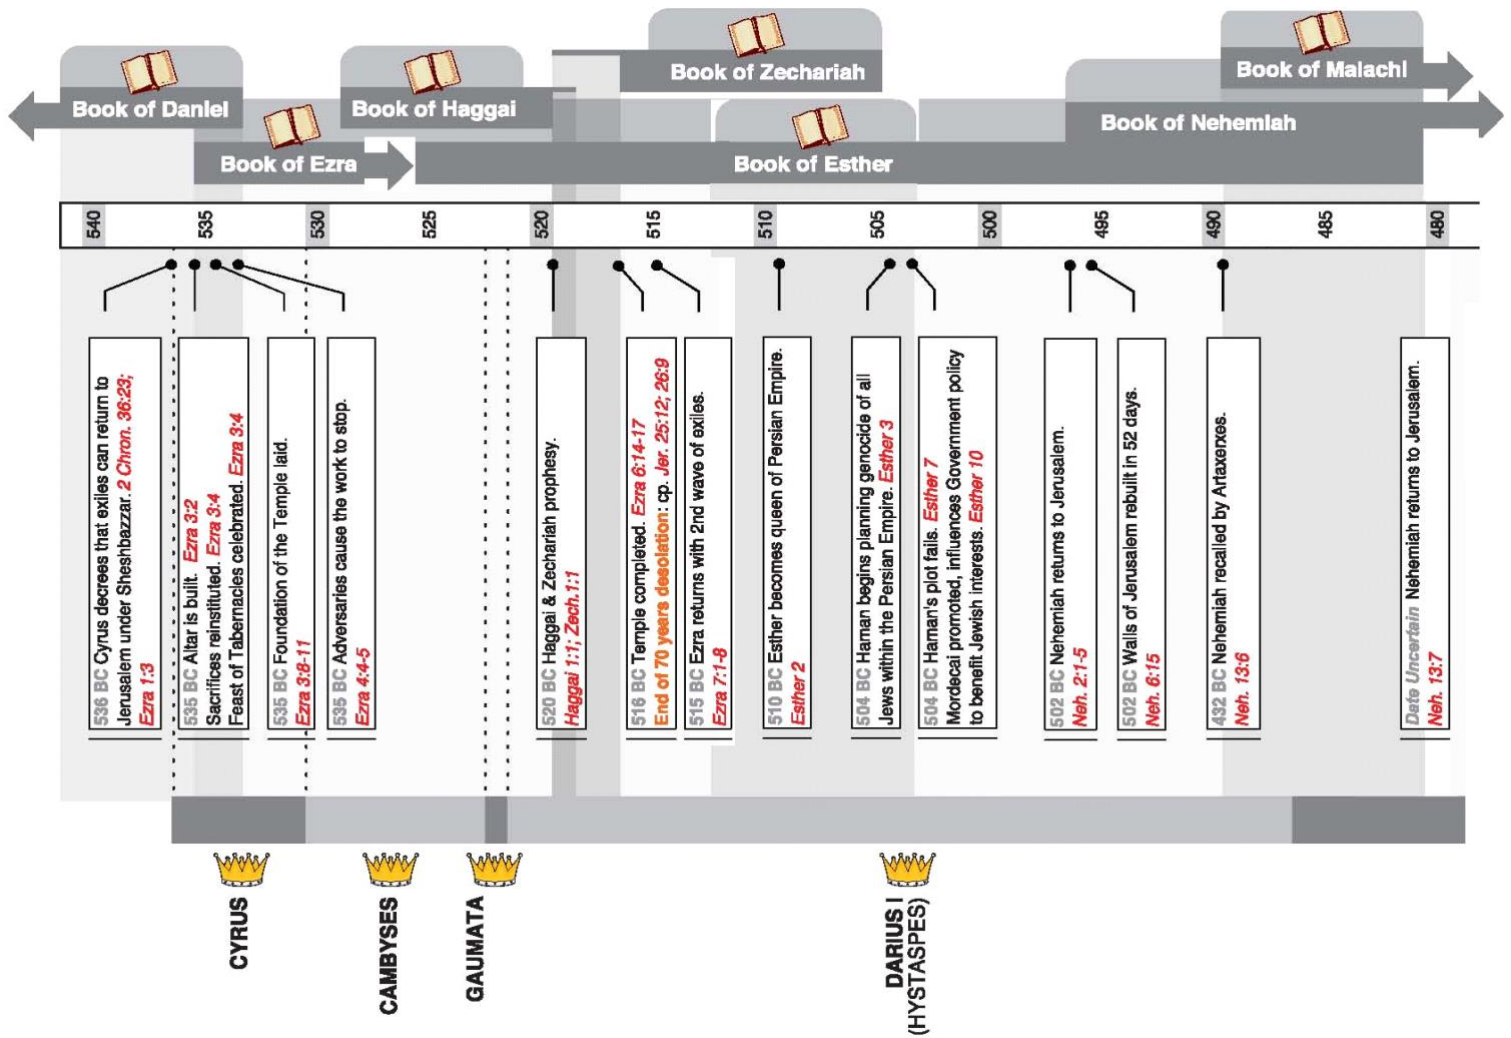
Book of Daniel
Book of Haggai
Book of Zechariah
Book of Malachi
Book of Ezra
Book of Esther
Book of Nehemiah

540 535 530 525 520 515 510 505 500 495 490 485 480

536 BC Cyrus decrees that exiles can return to Jerusalem under Sheshbazzar. 2 Chron. 36:23; Ezra 1:3

535 BC Altar is built. Ezra 3:2 Sacrifices reinstituted. Ezra 3:4 Feast of Tabernacles celebrated. Ezra 3:4

535 BC Foundation of the Temple laid. Ezra 3:8-11

535 BC Adversaries cause the work to stop. Ezra 4:4-5

520 BC Haggai & Zechariah prophesy. Haggai 1:1; Zech.1:1

516 BC Temple completed. Ezra 6:14-17 End of 70 years desolation: cp. Jer. 25:12; 26:9

515 BC Ezra returns with 2nd wave of exiles. Ezra 7:1-8

510 BC Esther becomes queen of Persian Empire. Esther 2

504 BC Haman begins planning genocide of all Jews within the Persian Empire. Esther 3

504 BC Haman's plot fails. Esther 7 Mordecai promoted, influences Government policy to benefit Jewish interests. Esther 10

502 BC Nehemiah returns to Jerusalem. Neh. 2:1-5

502 BC Walls of Jerusalem rebuilt in 52 days. Neh. 6:15

432 BC Nehemiah recalled by Artaxerxes. Neh. 13:6

Date Uncertain Nehemiah returns to Jerusalem. Neh. 13:7

CYRUS
CAMBYSES
GAUMATA
DARIUS I (HYSTASPES)